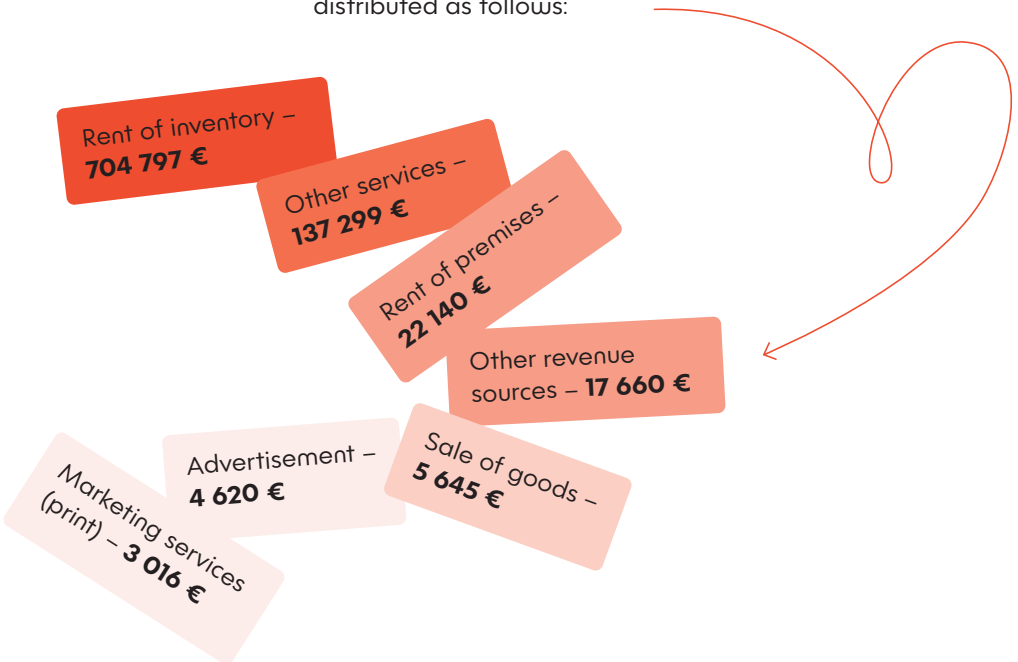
distributed as follows:

Rent of inventory – **704 797 €**

Other services – **137 299 €**

Rent of premises – **22 140 €**

Other revenue sources – **17 660 €**

Advertisement – **4 620 €**

Sale of goods – **5 645 €**

Marketing services (print) – **3 016 €**